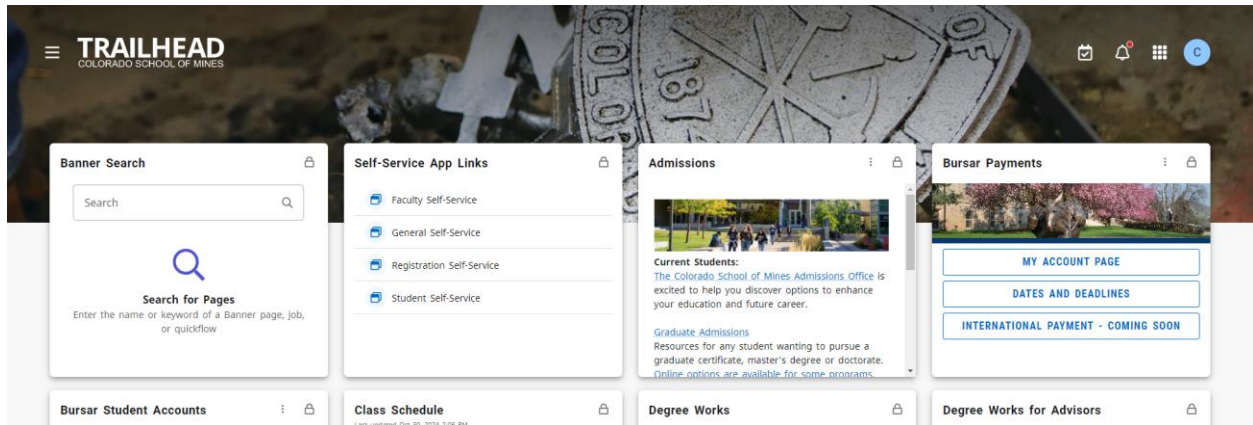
TRAILHEAD
COLORADO SCHOOL OF MINES

C

Banner Search

Search

Search for Pages
Enter the name or keyword of a Banner page, job, or quickflow

Self-Service App Links

Faculty Self-Service
General Self-Service
Registration Self-Service
Student Self-Service

Admissions

Current Students:
The Colorado School of Mines Admissions Office is excited to help you discover options to enhance your education and future career.

Graduate Admissions
Resources for any student wanting to pursue a graduate certificate, master's degree or doctorate. Online options are available for some programs.

Bursar Payments

MY ACCOUNT PAGE
DATES AND DEADLINES
INTERNATIONAL PAYMENT - COMING SOON

Bursar Student Accounts

Class Schedule
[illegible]

Degree Works

Degree Works for Advisors